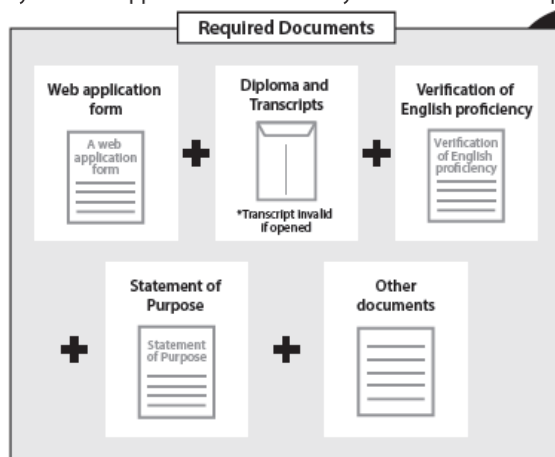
Required Documents

Web application form

A web application form

Diploma and Transcripts

*Transcript invalid if opened

Verification of English proficiency

Verification of English proficiency

Statement of Purpose

Statement of Purpose

Other documents